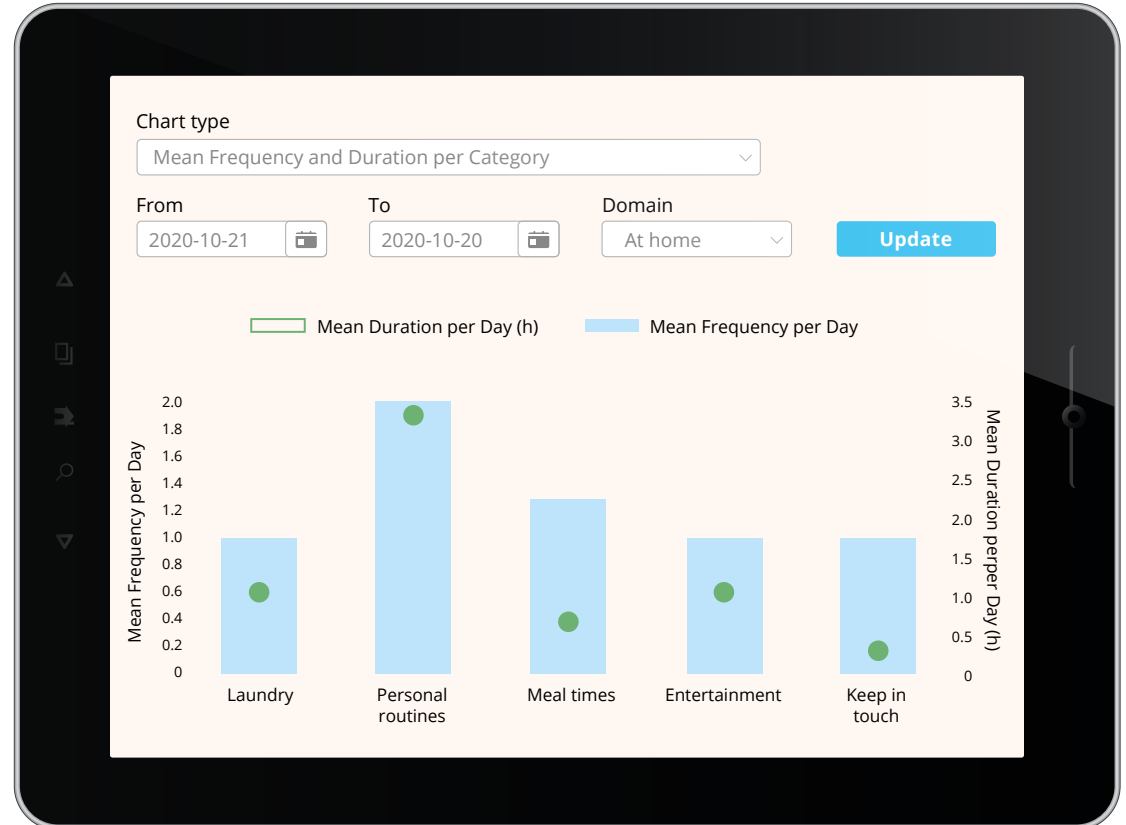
Chart type

Mean Frequency and Duration per Category

From
2020-10-21

To
2020-10-20

Domain
At home

Update

Mean Duration per Day (h)
Mean Frequency per Day

Mean Frequency per Day
2.0
1.8
1.6
1.4
1.2
1.0
0.8
0.6
0.4
0.2
0

Mean Duration perper Day (h)
3.5
3.0
2.5
2.0
1.5
1.0
0.5
0

Laundry
Personal routines
Meal times
Entertainment
Keep in touch